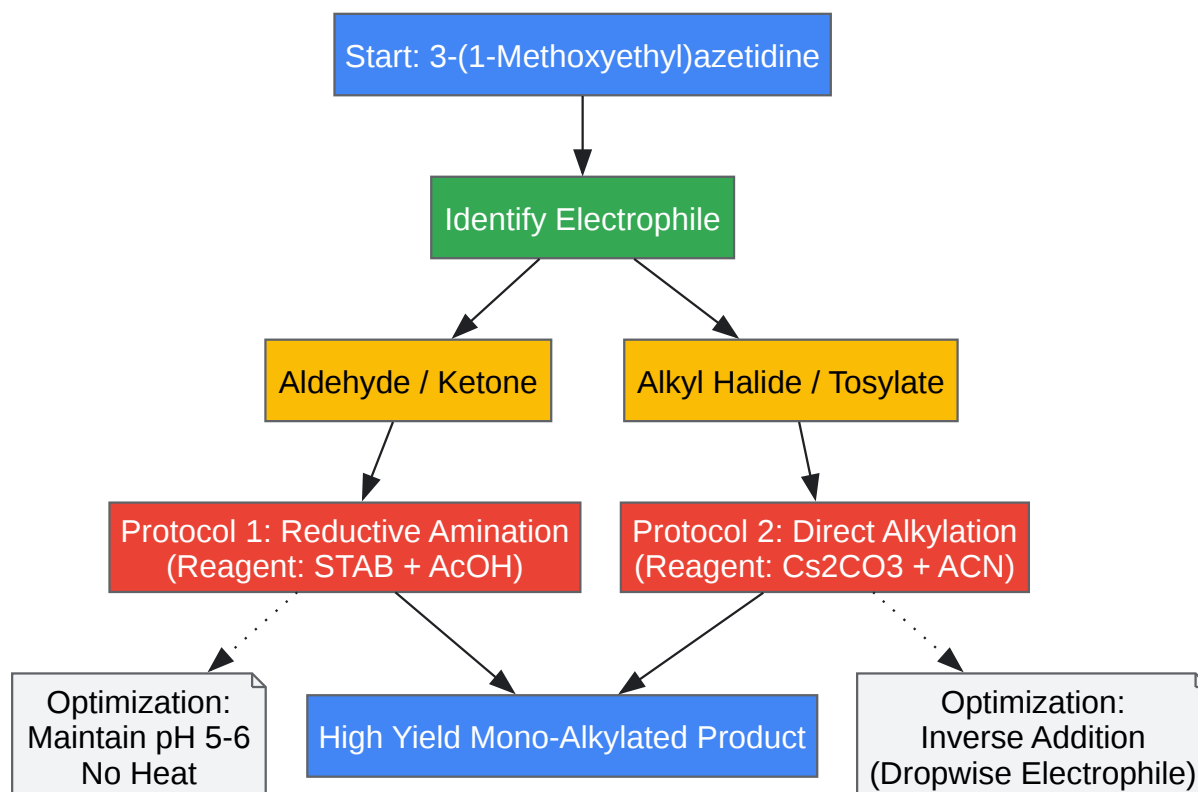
Start: 3-(1-Methoxyethyl)azetidine

Identify Electrophile

Aldehyde / Ketone

Alkyl Halide / Tosylate

Protocol 1: Reductive Amination (Reagent: STAB + AcOH)

Protocol 2: Direct Alkylation (Reagent: Cs2CO3 + ACN)

Optimization: Maintain pH 5-6 No Heat

High Yield Mono-Alkylated Product

Optimization: Inverse Addition (Dropwise Electrophile)